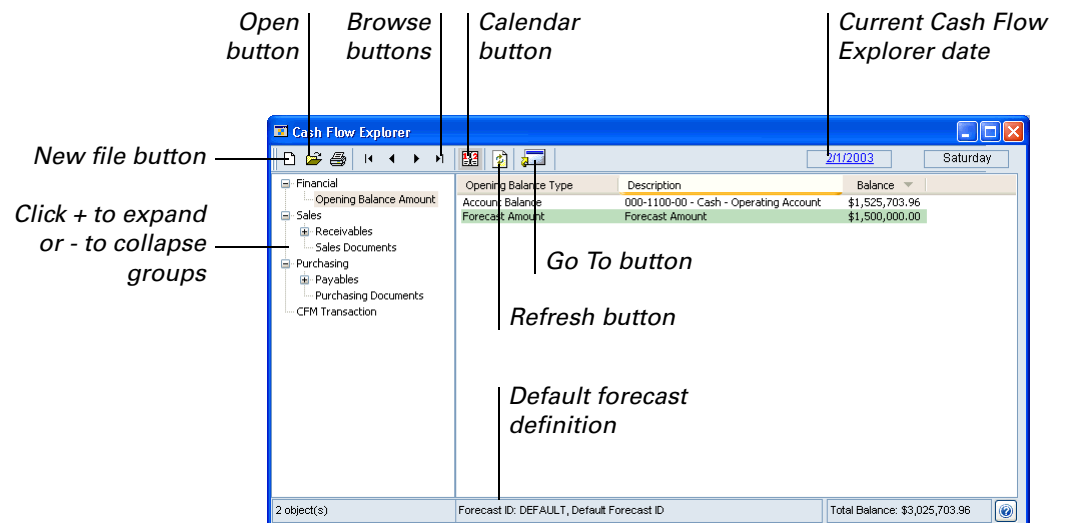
Open button

Browse buttons

Calendar button

Current Cash Flow Explorer date

Cash Flow Explorer

New file button

2/1/2003

Saturday

Financial

Opening Balance Amount

Sales

Receivables

Sales Documents

Purchasing

Payables

Purchasing Documents

CFM Transaction

Click + to expand or - to collapse groups

| Opening Balance Type | Description | Balance |
|---|---|---|
| Account Balance | 000-1100-00 - Cash - Operating Account | $1,525,703.96 |
| Forecast Amount | Forecast Amount | $1,500,000.00 |

Go To button

Refresh button

Default forecast definition

2 object(s)

Forecast ID: DEFAULT, Default Forecast ID

Total Balance: $3,025,703.96